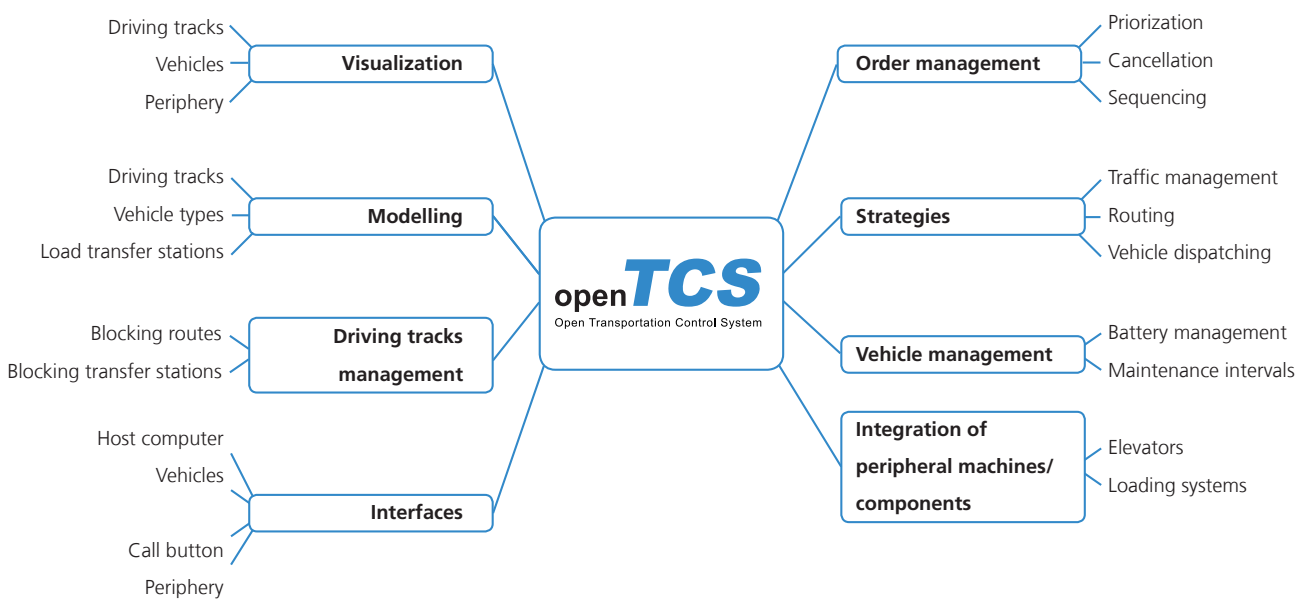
openTCS
Open Transportation Control System

Visualization
Driving tracks
Vehicles
Periphery

Modelling
Driving tracks
Vehicle types
Load transfer stations

Driving tracks management
Blocking routes
Blocking transfer stations

Interfaces
Host computer
Vehicles
Call button
Periphery

Order management
Priorization
Cancellation
Sequencing

Strategies
Traffic management
Routing
Vehicle dispatching

Vehicle management
Battery management
Maintenance intervals

Integration of peripheral machines/ components
Elevators
Loading systems